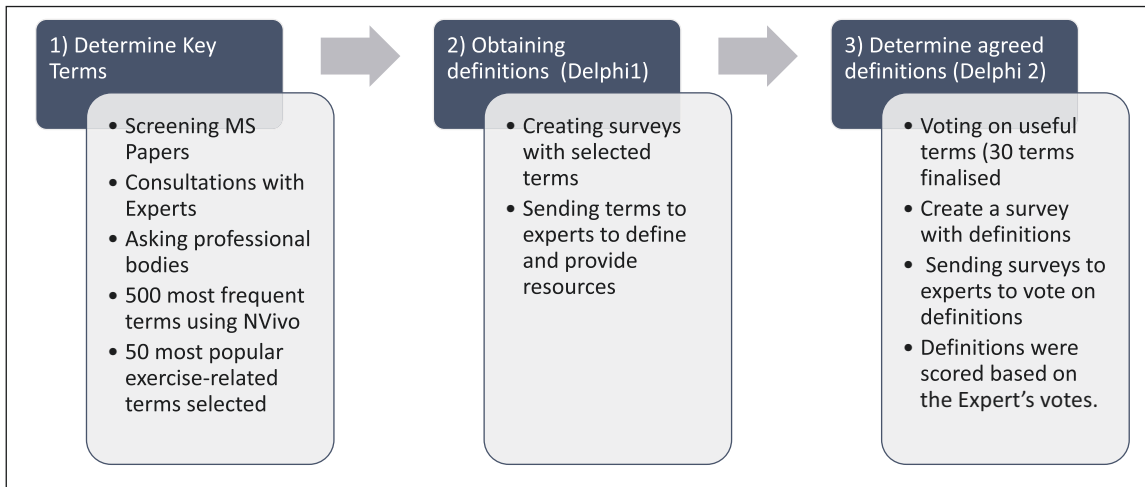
1) Determine Key Terms

• Screening MS Papers
• Consultations with Experts
• Asking professional bodies
• 500 most frequent terms using NVivo
• 50 most popular exercise-related terms selected

2) Obtaining definitions (Delphi1)

• Creating surveys with selected terms
• Sending terms to experts to define and provide resources

3) Determine agreed definitions (Delphi 2)

• Voting on useful terms (30 terms finalised
• Create a survey with definitions
• Sending surveys to experts to vote on definitions
• Definitions were scored based on the Expert's votes.